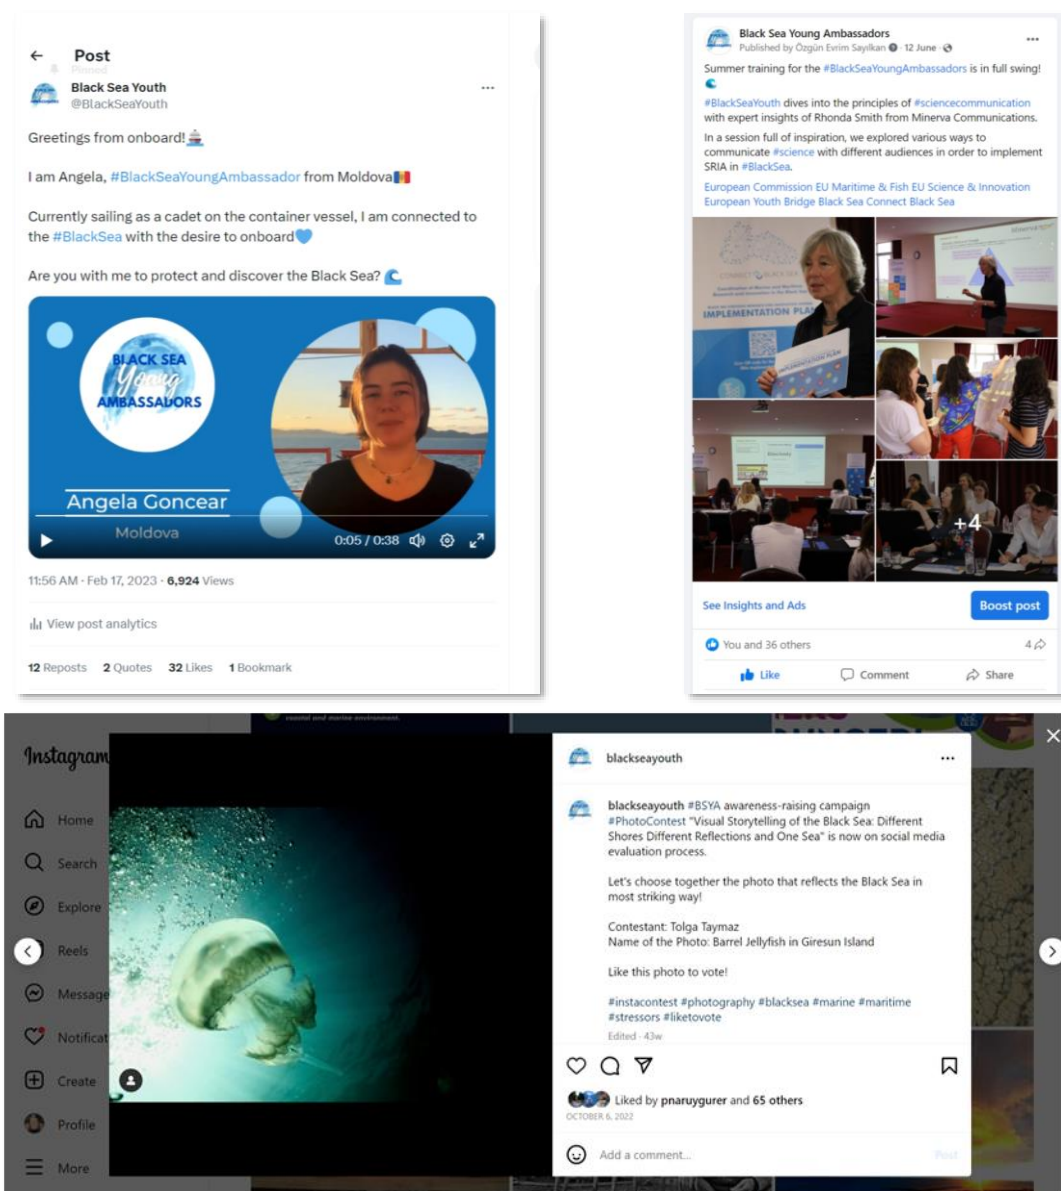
← Post
Pinned
Black Sea Youth
@BlackSeaYouth
...

Greetings from onboard! 🚢

I am Angela, #BlackSeaYoungAmbassador from Moldova🇲🇩

Currently sailing as a cadet on the container vessel, I am connected to the #BlackSea with the desire to onboard💙

Are you with me to protect and discover the Black Sea? 🌊

BLACK SEA Young AMBASSADORS
Angela Goncear
Moldova
0:05 / 0:38

11:56 AM · Feb 17, 2023 · 6,924 Views

View post analytics

12 Reposts 2 Quotes 32 Likes 1 Bookmark

Black Sea Young Ambassadors
Published by Özgün Evrim Sayılkan · 12 June ·
...

Summer training for the #BlackSeaYoungAmbassadors is in full swing! 🌊

#BlackSeaYouth dives into the principles of #sciencecommunication with expert insights of Rhonda Smith from Minerva Communications.

In a session full of inspiration, we explored various ways to communicate #science with different audiences in order to implement SRIA in #BlackSea.

European Commission EU Maritime & Fish EU Science & Innovation European Youth Bridge Black Sea Connect Black Sea

CONNECT BLACK SEA
IMPLEMENTATION PLAN
IMPLEMENTATION PLAN
+4

See Insights and Ads
Boost post

You and 36 others
4
Like
Comment
Share

Instagram
Home
Search
Explore
Reels
Message
Notificat
Create
Profile
More

blackseayouth
...

blackseayouth #BSYA awareness-raising campaign #PhotoContest "Visual Storytelling of the Black Sea: Different Shores Different Reflections and One Sea" is now on social media evaluation process.

Let's choose together the photo that reflects the Black Sea in most striking way!

Contestant: Tolga Taymaz
Name of the Photo: Barrel Jellyfish in Giresun Island

Like this photo to vote!

#instacontest #photography #blacksea #marine #maritime #stressors #liketovote

Edited · 43w

Liked by pnaruygurer and 65 others
OCTOBER 6, 2022

Add a comment...
Post